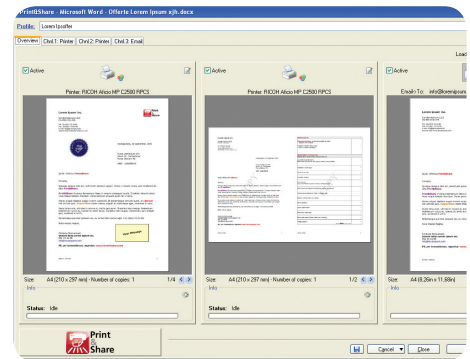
Print&Share - Microsoft Word - Offerte Lorem Ipsum xjh.docx

Profile: Lorem Ipsaffer

Overview | Chnl.1: Printer | Chnl.2: Printer | Chnl.3: Email

Load

Active

Printer: RICOH Aficio MP C2500 RPCS

Size: A4 (210 x 297 mm) - Number of copies: 1

1/4

Info

Status: Idle

Active

Printer: RICOH Aficio MP C2500 RPCS

Size: A4 (210 x 297 mm) - Number of copies: 1

1/2

Info

Status: Idle

Active

Email-To: info@lorem@ipsum

Size: A4 (8.26in x 11.69in)

Info

Status:

Print & Share

Cancel

Close